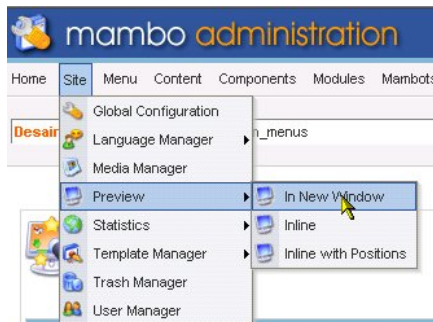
mambo administration

Home Site Menu Content Components Modules Mambots

Desain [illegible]_menus

Global Configuration
Language Manager
Media Manager
Preview
Statistics
Template Manager
Trash Manager
User Manager

In New Window
Inline
Inline with Positions